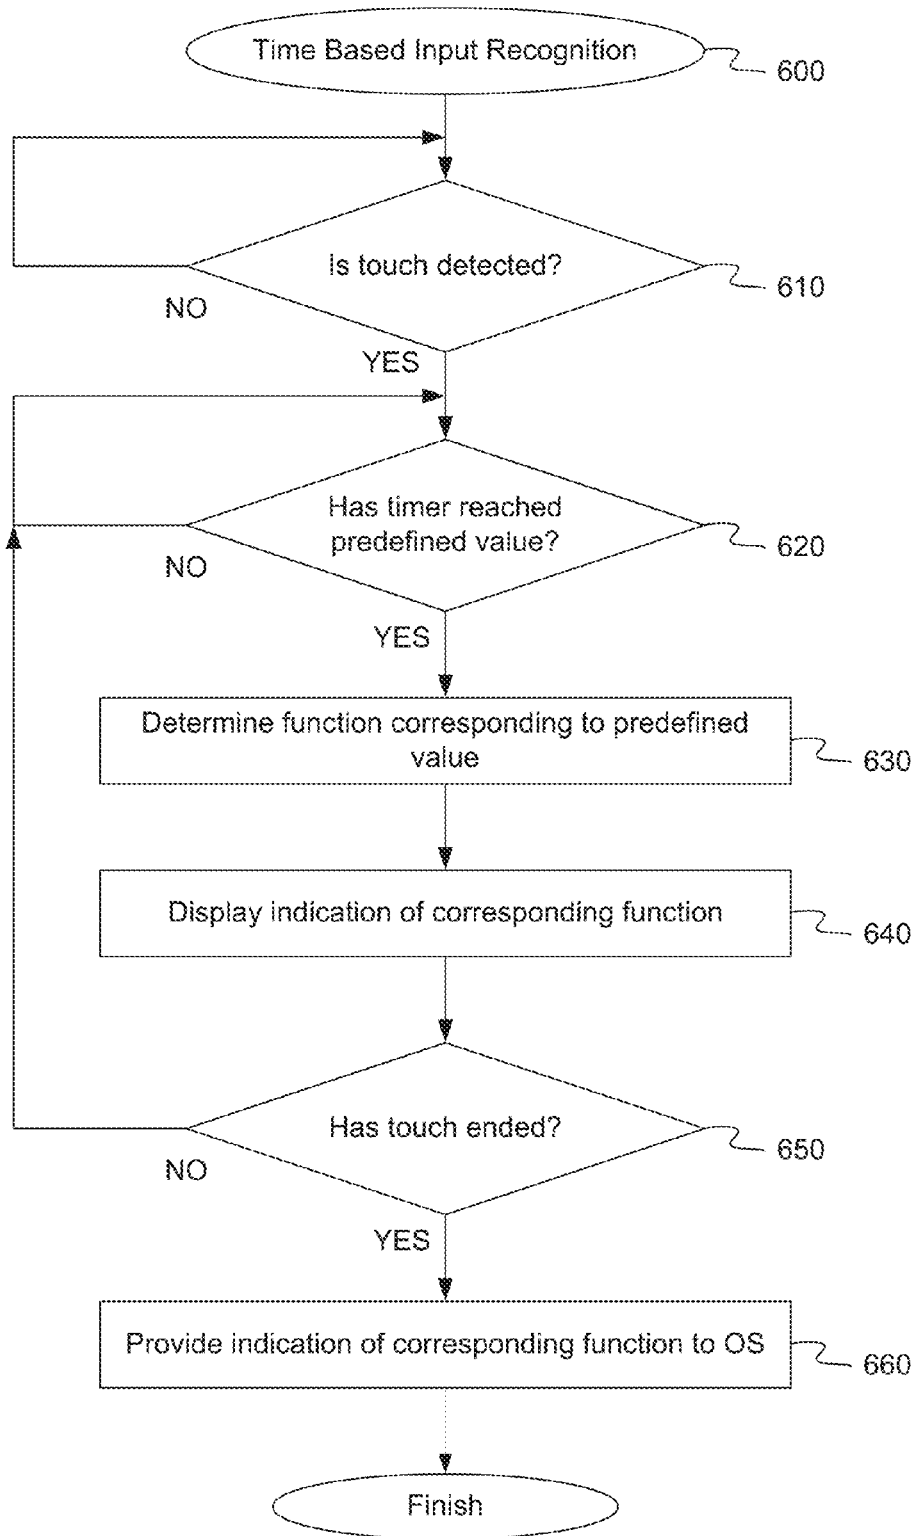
Time Based Input Recognition

600

Is touch detected?

610

NO

YES

Has timer reached predefined value?

620

NO

YES

Determine function corresponding to predefined value

630

Display indication of corresponding function

640

Has touch ended?

650

NO

YES

Provide indication of corresponding function to OS

660

Finish